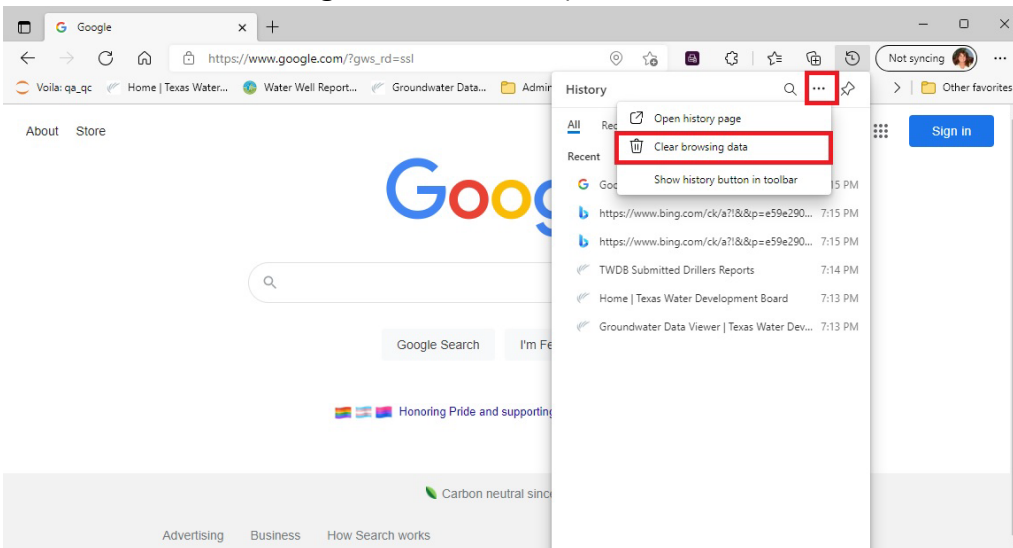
Google

https://www.google.com/?gws_rd=ssl

Not syncing

Voila: qa_qc
Home | Texas Water...
Water Well Report...
Groundwater Data...
Admi
Other favorites

About
Store

Sign in

Google

Google Search
I'm Fe

Honoring Pride and supporting

Carbon neutral sinc

Advertising
Business
How Search works

History

All
Rec

Recent

Open history page
Clear browsing data
Show history button in toolbar

Goo 7:15 PM
https://www.bing.com/ck/a?!&&p=e59e290... 7:15 PM
https://www.bing.com/ck/a?!&&p=e59e290... 7:15 PM
TWDB Submitted Drillers Reports 7:14 PM
Home | Texas Water Development Board 7:13 PM
Groundwater Data Viewer | Texas Water Dev... 7:13 PM